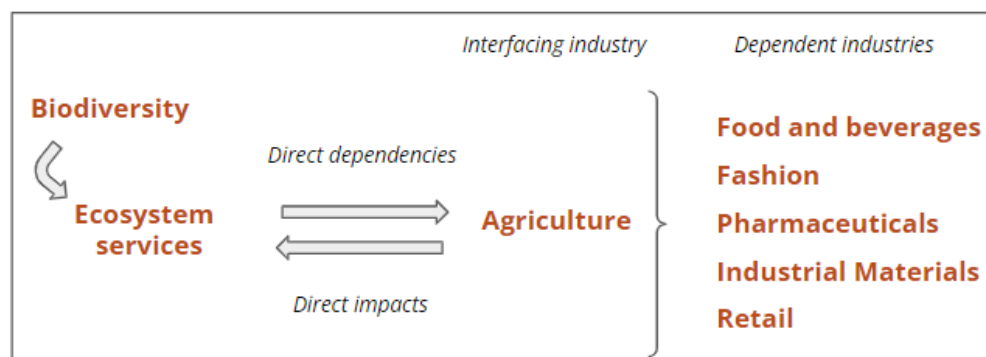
Interfacing industry

Dependent industries

Biodiversity

Ecosystem services

Direct dependencies

Direct impacts

Agriculture

Food and beverages

Fashion

Pharmaceuticals

Industrial Materials

Retail